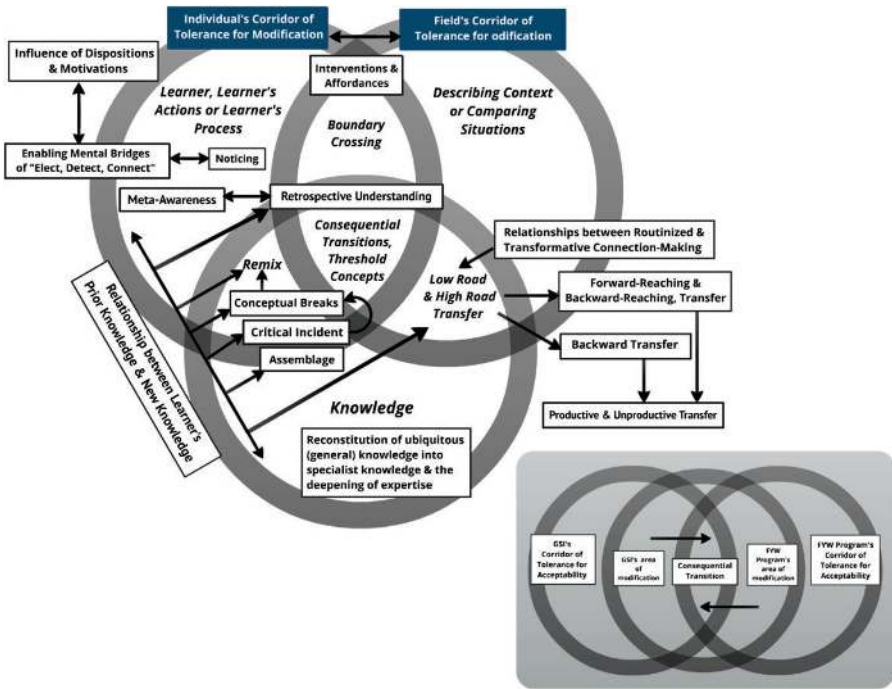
Individual's Corridor of Tolerance for Modification

Field's Corridor of Tolerance for odification

Influence of Dispositions & Motivations

Interventions & Affordances

Learner, Learner's Actions or Learner's Process

Describing Context or Comparing Situations

Boundary Crossing

Enabling Mental Bridges of "Elect, Detect, Connect"

Noticing

Meta-Awareness

Retrospective Understanding

Consequential Transitions, Threshold Concepts

Relationships between Routinized & Transformative Connection-Making

Remix

Low Road & High Road Transfer

Forward-Reaching & Backward-Reaching, Transfer

Conceptual Breaks

Critical Incident

Backward Transfer

Assemblage

Relationship between Learner's Prior Knowledge & New Knowledge

Knowledge

Productive & Unproductive Transfer

Reconstitution of ubiquitous (general) knowledge into specialist knowledge & the deepening of expertise

GSI's Corridor of Tolerance for Acceptability

GSI's area of modification

Consequential Transition

FYW Program's area of modification

FYW Program's Corridor of Tolerance for Acceptability